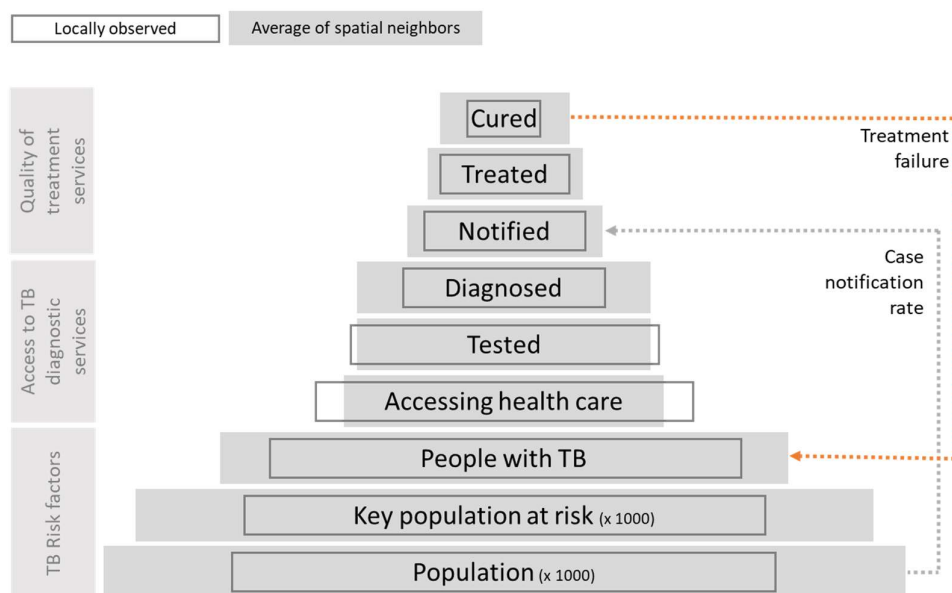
Locally observed

Average of spatial neighbors

Quality of treatment services

Access to TB diagnostic services

TB Risk factors

Cured

Treated

Notified

Diagnosed

Tested

Accessing health care

People with TB

Key population at risk (x 1000)

Population (x 1000)

Treatment failure

Case notification rate